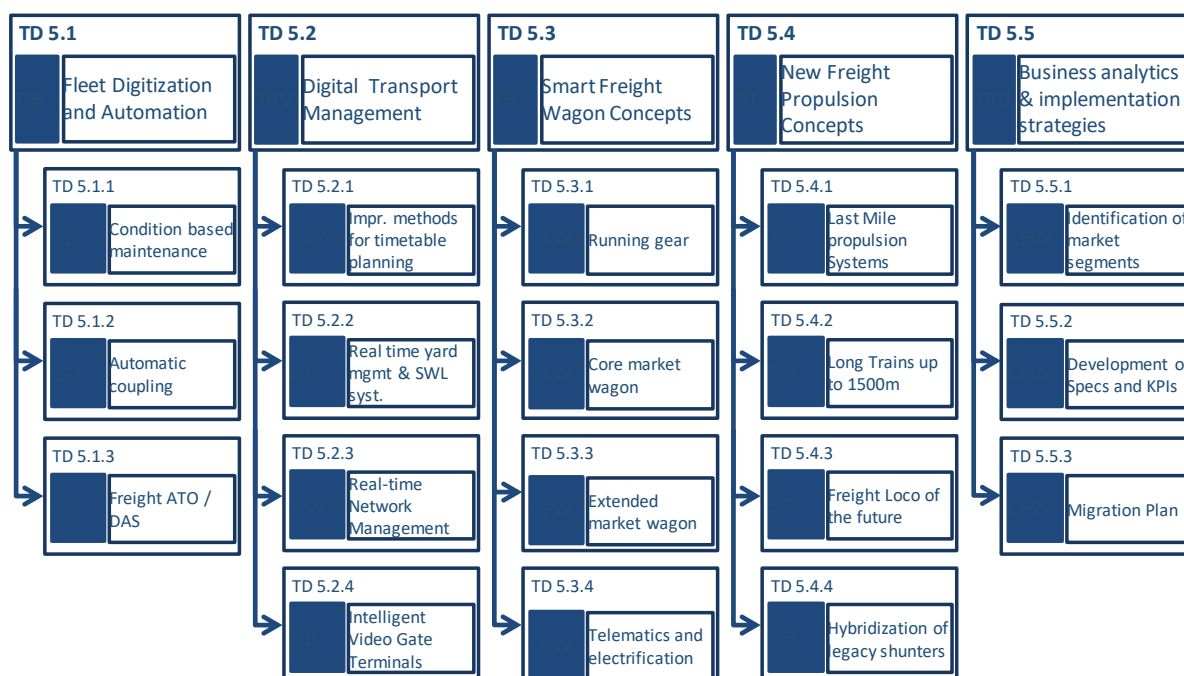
TD 5.1
Fleet Digitization and Automation

TD 5.1.1
Condition based maintenance

TD 5.1.2
Automatic coupling

TD 5.1.3
Freight ATO / DAS

TD 5.2
Digital Transport Management

TD 5.2.1
Impr. methods for timetable planning

TD 5.2.2
Real time yard mgmt & SWL syst.

TD 5.2.3
Real-time Network Management

TD 5.2.4
Intelligent Video Gate Terminals

TD 5.3
Smart Freight Wagon Concepts

TD 5.3.1
Running gear

TD 5.3.2
Core market wagon

TD 5.3.3
Extended market wagon

TD 5.3.4
Telematics and electrification

TD 5.4
New Freight Propulsion Concepts

TD 5.4.1
Last Mile propulsion Systems

TD 5.4.2
Long Trains up to 1500m

TD 5.4.3
Freight Loco of the future

TD 5.4.4
Hybridization of legacy shunters

TD 5.5
Business analytics & implementation strategies

TD 5.5.1
Identification of market segments

TD 5.5.2
Development o Specs and KPIs

TD 5.5.3
Migration Plan